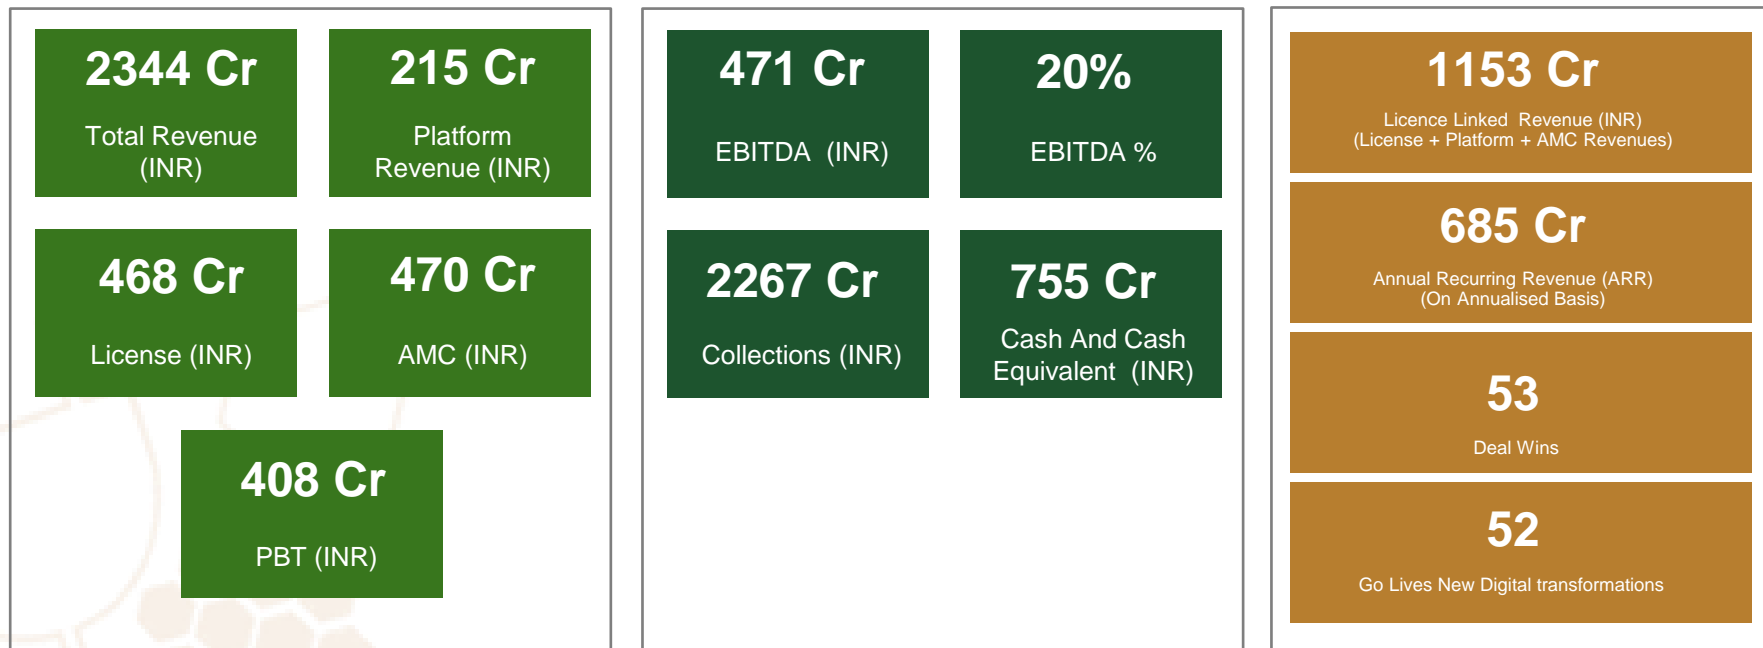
2344 Cr
Total Revenue (INR)

215 Cr
Platform Revenue (INR)

468 Cr
License (INR)

470 Cr
AMC (INR)

408 Cr
PBT (INR)

471 Cr
EBITDA (INR)

20%
EBITDA %

2267 Cr
Collections (INR)

755 Cr
Cash And Cash Equivalent (INR)

1153 Cr
Licence Linked Revenue (INR)
(License + Platform + AMC Revenues)

685 Cr
Annual Recurring Revenue (ARR)
(On Annualised Basis)

53
Deal Wins

52
Go Lives New Digital transformations